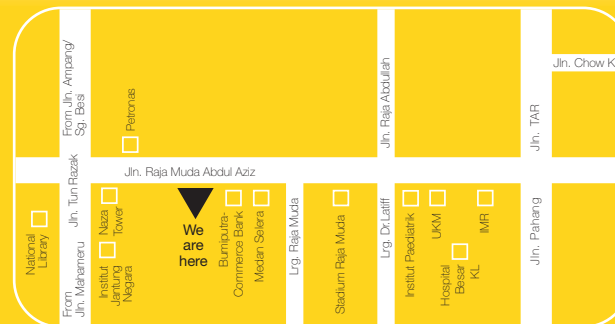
From Jln. Ampang/ Sg. Besi

Petronas

Jln. Raja Abdullah

Jln. TAR

Jln. Chow K

Jln. Tun Razak

Jln. Raja Muda Abdul Aziz

National Library

Naza Tower

We are here

Bumiputra-Commerce Bank

Medan Selera

Lrg. Raja Muda

Stadium Raja Muda

Lrg. Dr.Latiff

Institut Paediatrik

UKM

IMR

Jln. Pahang

From Jln. Maharneru

Institut Jantung Negara

Hospital Besar KL